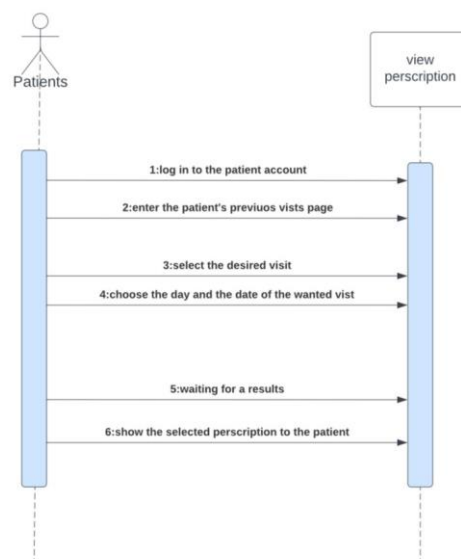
Patients

view perscription

1:log in to the patient account

2:enter the patient's previuos vists page

3:select the desired visit

4:choose the day and the date of the wanted vist

5:waiting for a results

6:show the selected perscription to the patient